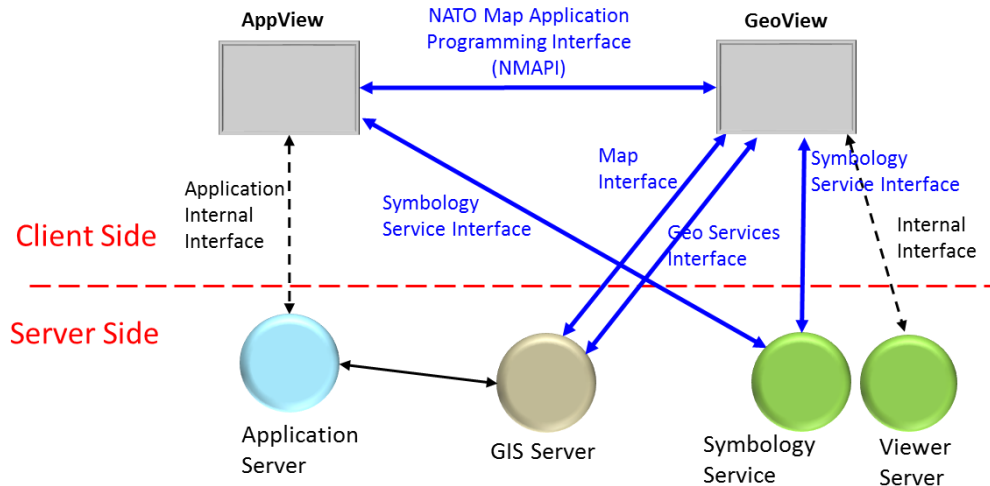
AppView

NATO Map Application Programming Interface (NMAPI)

GeoView

Application Internal Interface

Symbology Service Interface

Map Interface

Geo Services Interface

Symbology Service Interface

Internal Interface

Client Side

Server Side

Application Server

GIS Server

Symbology Service

Viewer Server